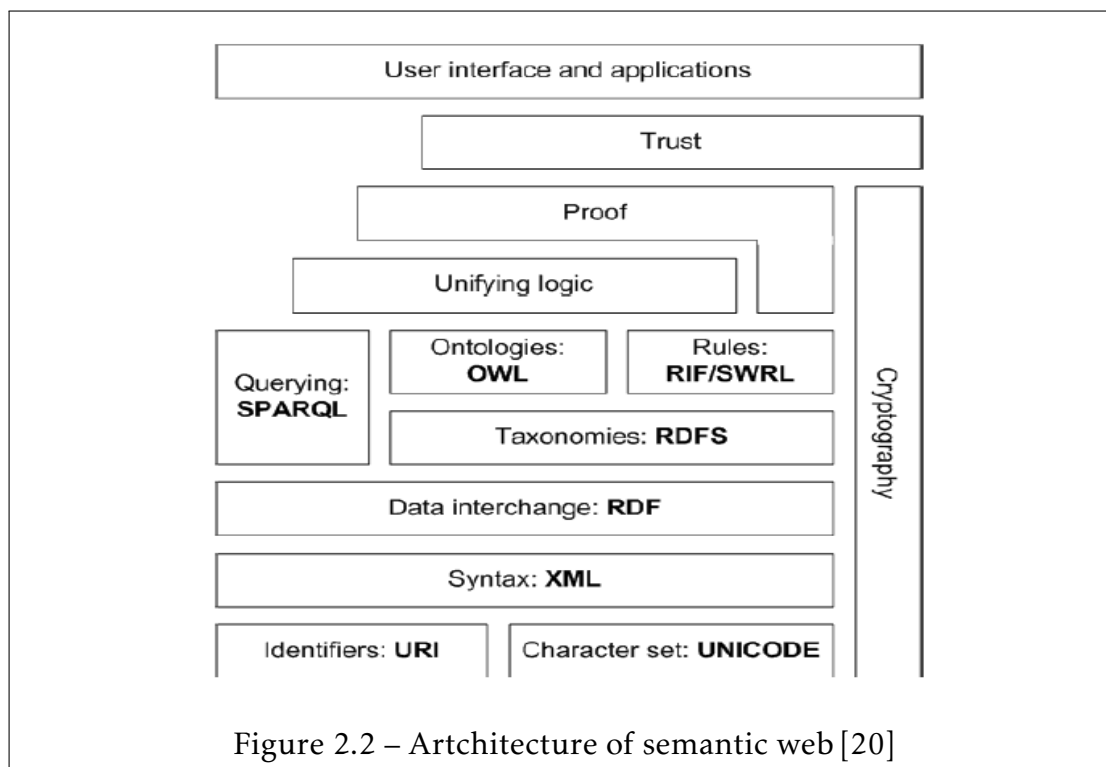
User interface and applications

Trust

Proof

Unifying logic

Querying: SPARQL

Ontologies: OWL

Rules: RIF/SWRL

Taxonomies: RDFS

Data interchange: RDF

Syntax: XML

Identifiers: URI

Character set: UNICODE

Cryptography

Figure 2.2 – Artchitecture of semantic web [20]